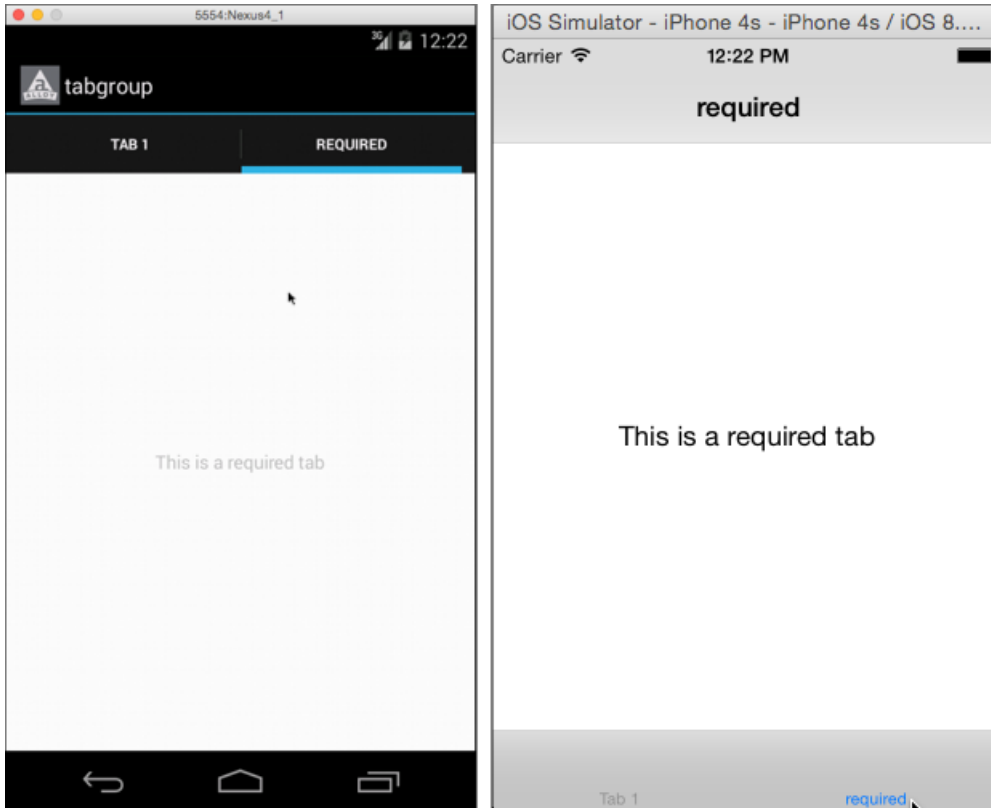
5554:Nexus4_1

3G 12:22

ALLOY tabgroup

TAB 1

REQUIRED

This is a required tab

iOS Simulator - iPhone 4s - iPhone 4s / iOS 8....

Carrier

12:22 PM

required

This is a required tab

Tab 1

required